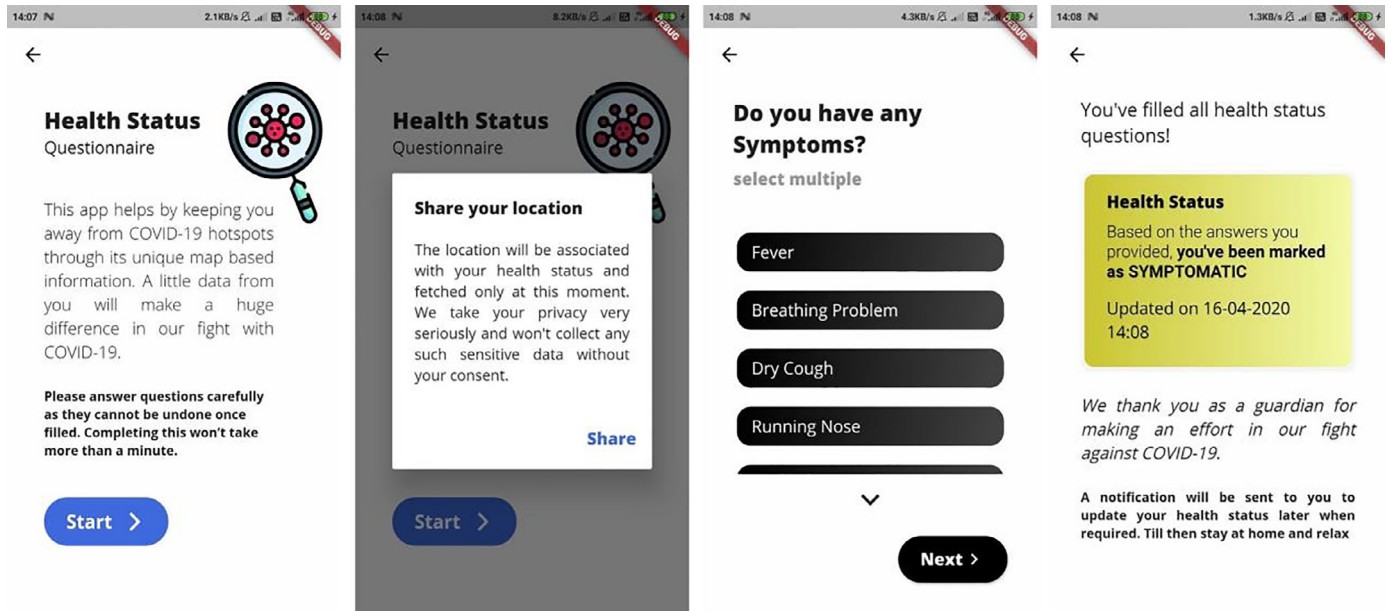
14:07 2.1KB/s DEBUG

←

Health Status
Questionnaire

This app helps by keeping you away from COVID-19 hotspots through its unique map based information. A little data from you will make a huge difference in our fight with COVID-19.

Please answer questions carefully as they cannot be undone once filled. Completing this won't take more than a minute.

Start >

14:08 8.2KB/s DEBUG

←

Health Status
Questionnaire

Share your location

The location will be associated with your health status and fetched only at this moment. We take your privacy very seriously and won't collect any such sensitive data without your consent.

Share

Start >

14:08 4.3KB/s DEBUG

←

Do you have any Symptoms?
select multiple

Fever

Breathing Problem

Dry Cough

Running Nose

Next >

14:08 1.3KB/s DEBUG

←

You've filled all health status questions!

Health Status
Based on the answers you provided, you've been marked as SYMPTOMATIC

Updated on 16-04-2020 14:08

We thank you as a guardian for making an effort in our fight against COVID-19.

A notification will be sent to you to update your health status later when required. Till then stay at home and relax